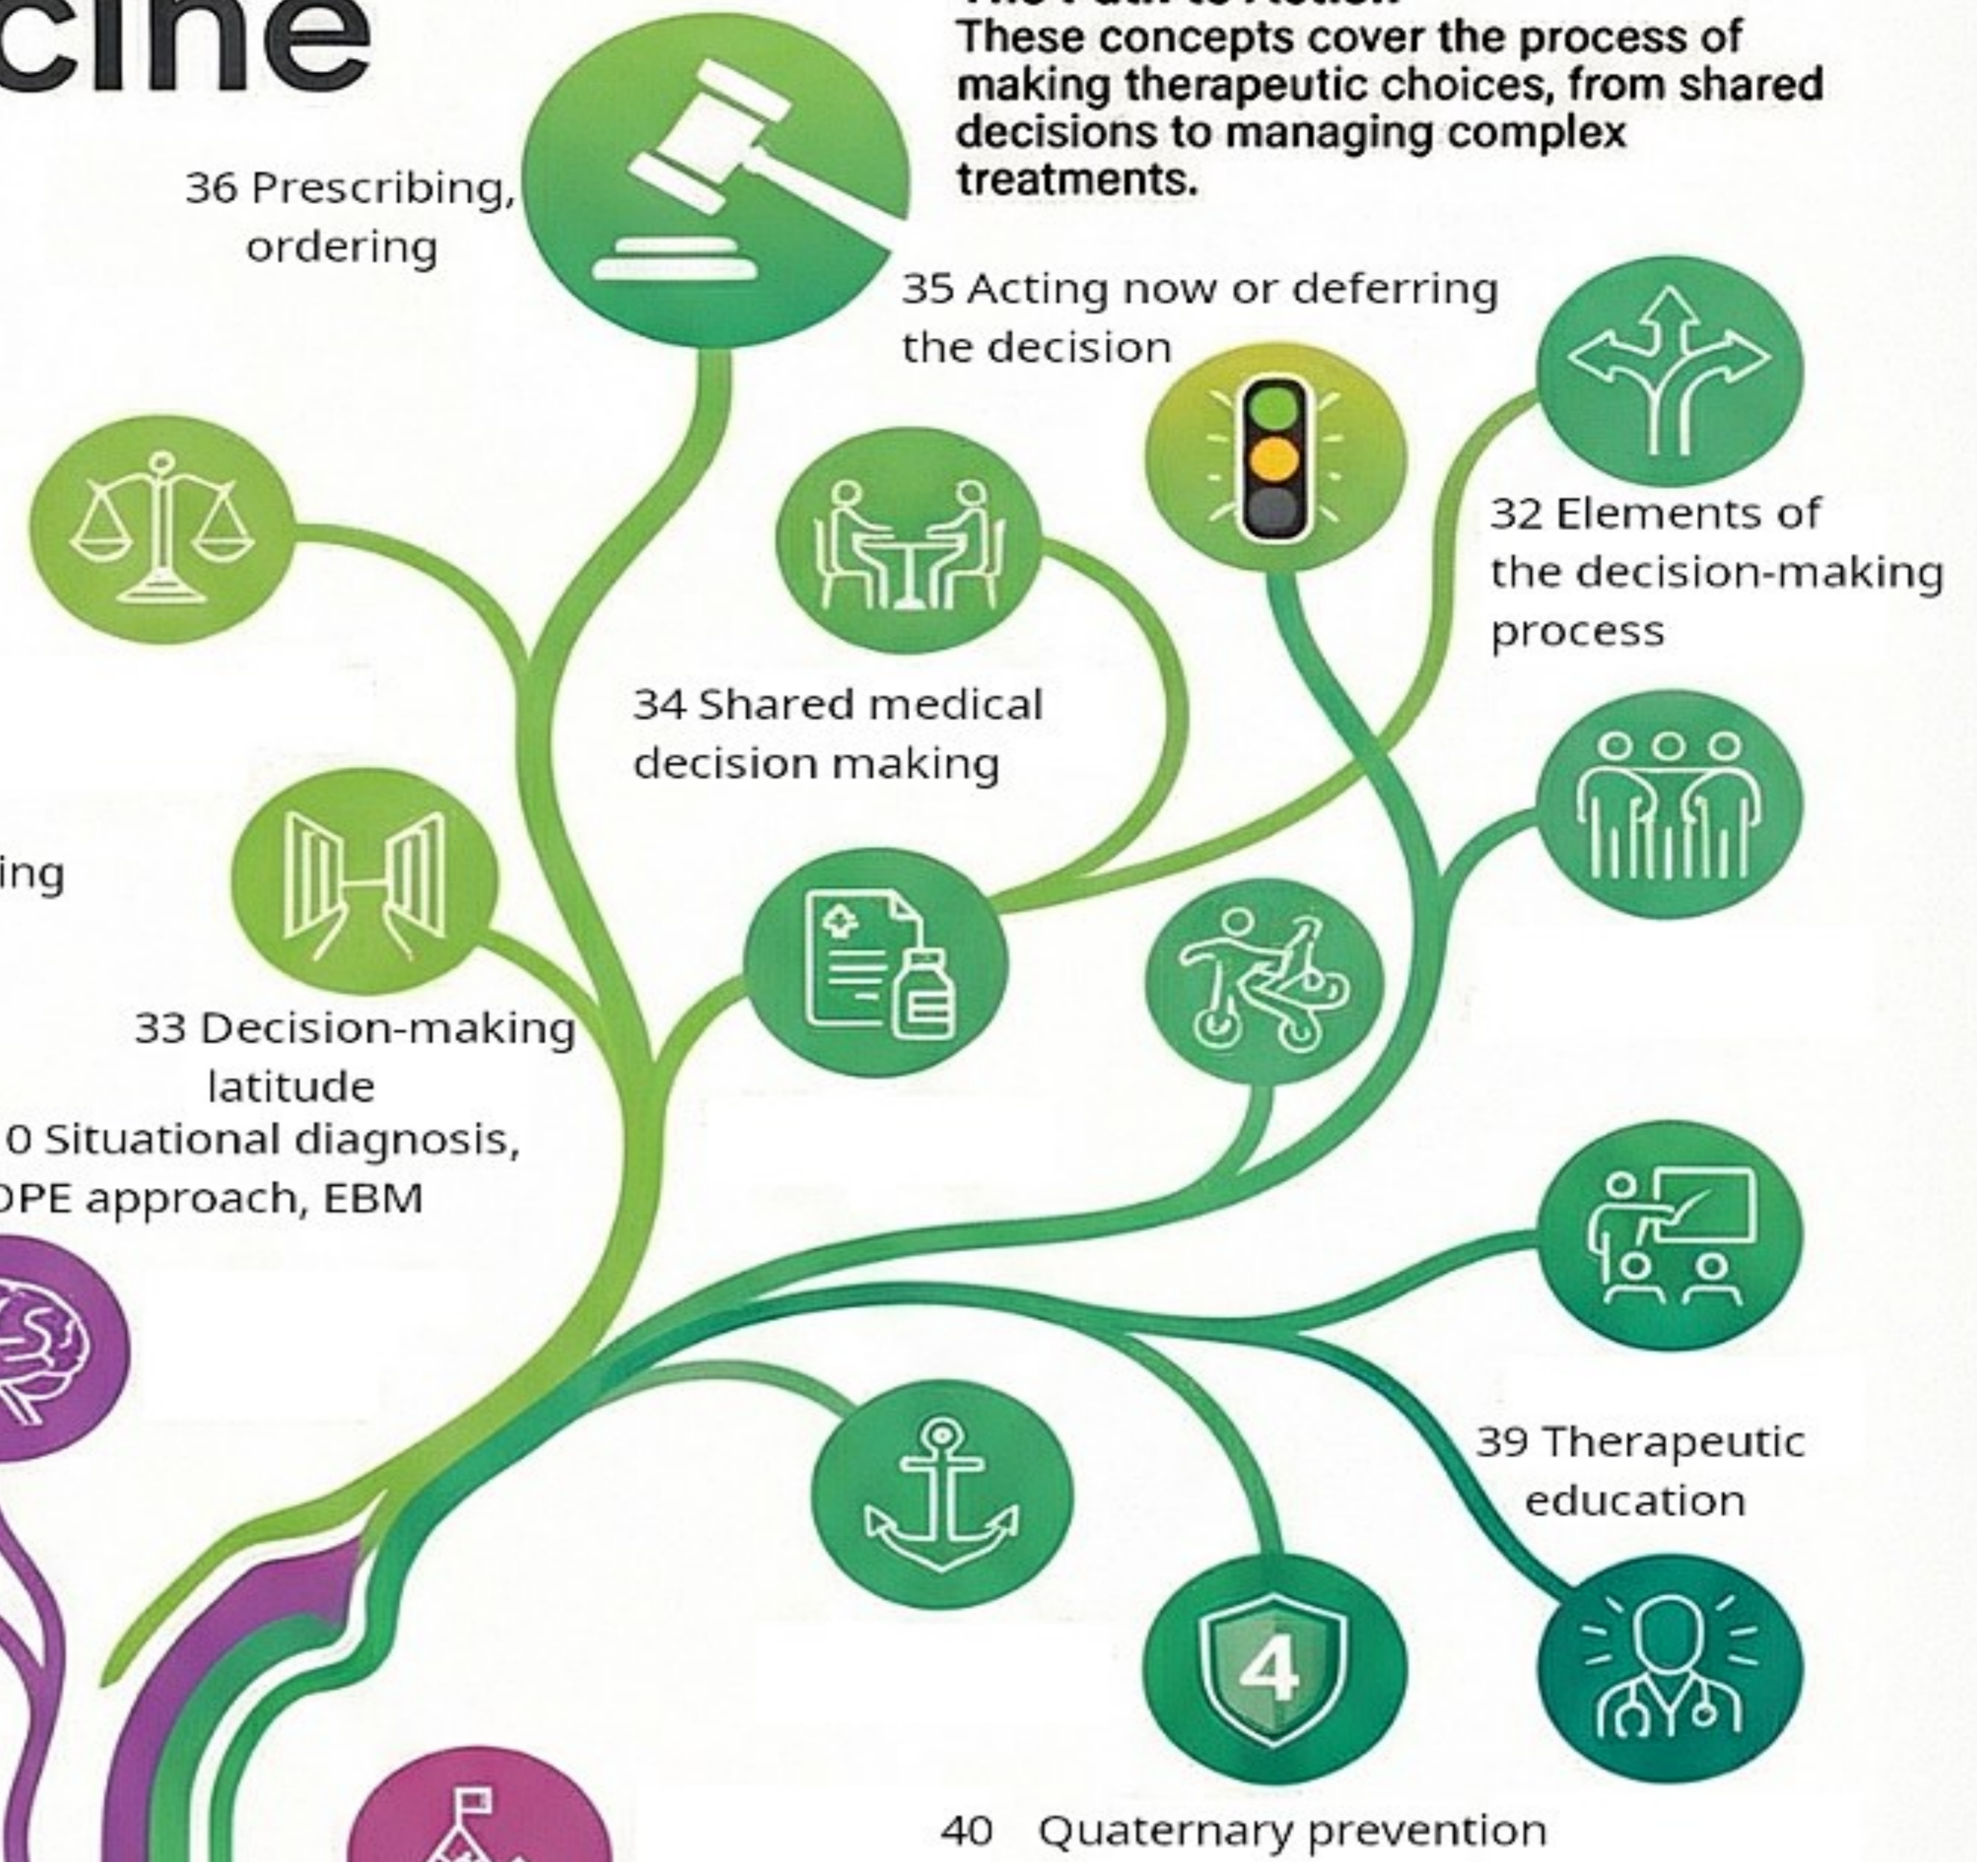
cine

These concepts cover the process of making therapeutic choices, from shared decisions to managing complex treatments.

36 Prescribing, ordering

35 Acting now or deferring the decision

32 Elements of the decision-making process

34 Shared medical decision making

ing

33 Decision-making latitude

0 Situational diagnosis, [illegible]PE approach, EBM

4

39 Therapeutic education

40 Quaternary prevention